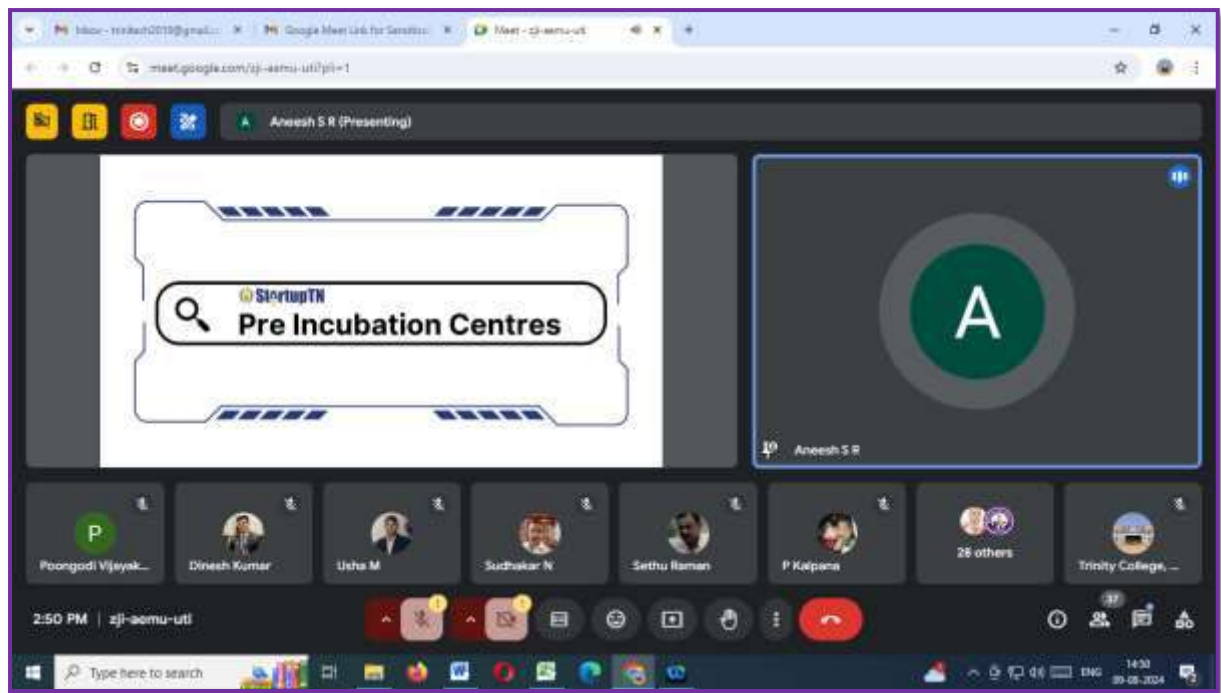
Inbox - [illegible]@gmail.c ×
Google Meet Link for Sensitisa ×
Meet - zji-aemu-uti ×
+

meet.google.com/zji-aemu-uti?pli=1

Aneesh S R (Presenting)

StartupTN
Pre Incubation Centres

A

Aneesh S R

P
Poongodi Vijayak...
Dinesh Kumar
Usha M
Sudhakar N
Sethu Raman
P Kalpana
28 others
Trinity College, ...

2:50 PM | zji-aemu-uti

37

Type here to search

ENG
14:50
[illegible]